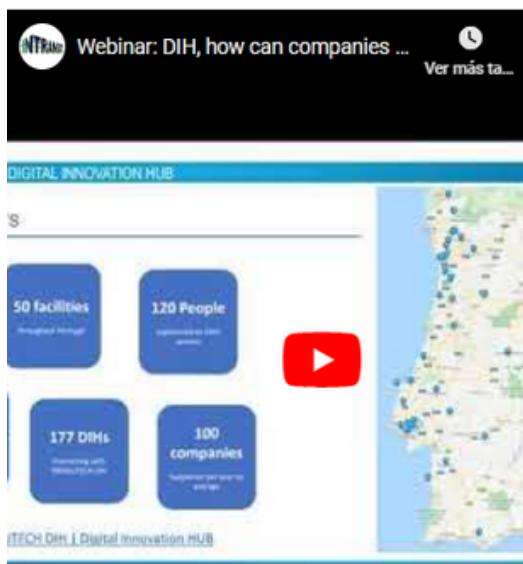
NTRANS

Webinar: DIH, how can companies ...

Ver más ta...

DIGITAL INNOVATION HUB

TS

50 facilities

throughout Portugal

120 People

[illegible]

177 DIHs

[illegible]

100 companies

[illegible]

ITECH DIH | Digital Innovation HUB